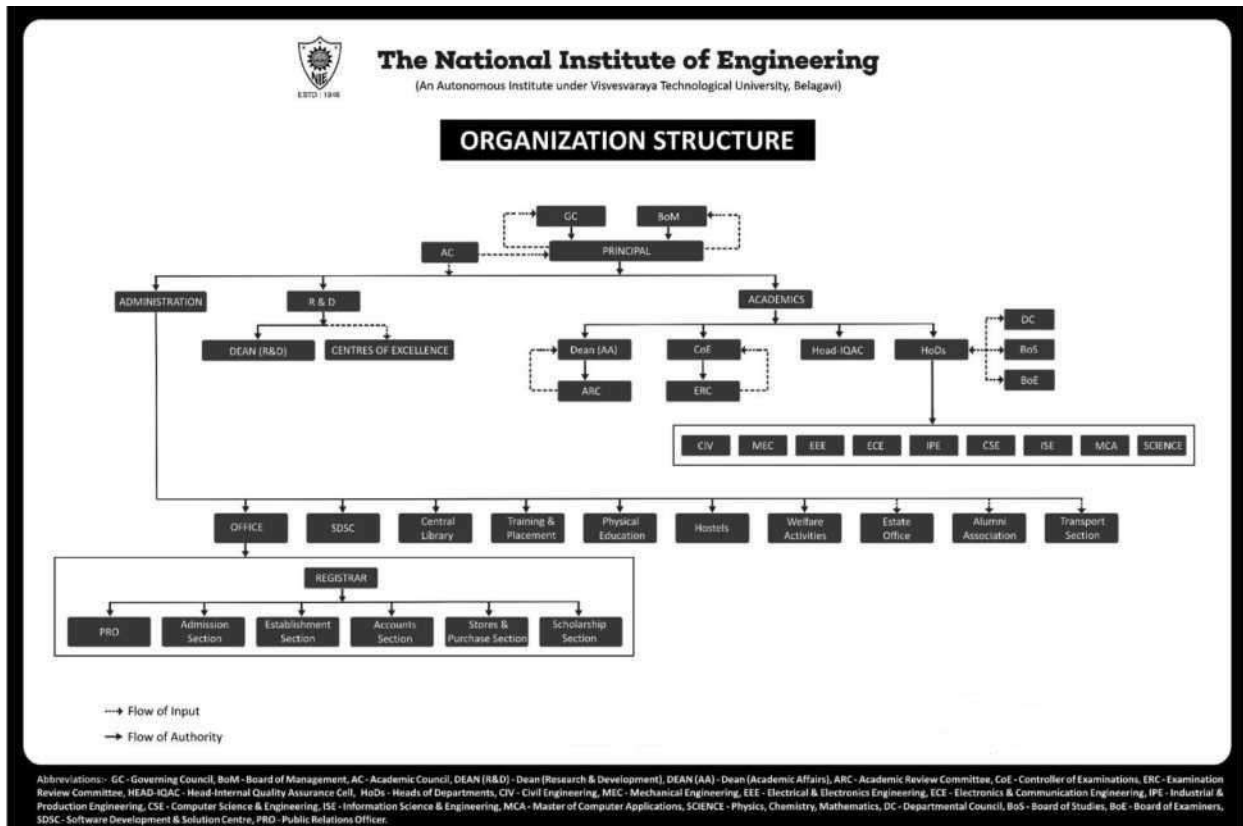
NIE
ESTD : 1946

The National Institute of Engineering
(An Autonomous Institute under Visvesvaraya Technological University, Belagavi)

ORGANIZATION STRUCTURE

GC
BoM
AC
PRINCIPAL
ADMINISTRATION
R & D
ACADEMICS
DEAN (R&D)
CENTRES OF EXCELLENCE
Dean (AA)
CoE
Head-IQAC
HoDs
DC
BoS
BoE
ARC
ERC
CIV
MEC
EEE
ECE
IPE
CSE
ISE
MCA
SCIENCE
OFFICE
SDSC
Central Library
Training & Placement
Physical Education
Hostels
Welfare Activities
Estate Office
Alumni Association
Transport Section
REGISTRAR
PRO
Admission Section
Establishment Section
Accounts Section
Stores & Purchase Section
Scholarship Section

Flow of Input
Flow of Authority

Abbreviations:- GC - Governing Council, BoM - Board of Management, AC - Academic Council, DEAN (R&D) - Dean (Research & Development), DEAN (AA) - Dean (Academic Affairs), ARC - Academic Review Committee, CoE - Controller of Examinations, ERC - Examination Review Committee, HEAD-IQAC - Head-Internal Quality Assurance Cell, HoDs - Heads of Departments, CIV - Civil Engineering, MEC - Mechanical Engineering, EEE - Electrical & Electronics Engineering, ECE - Electronics & Communication Engineering, IPE - Industrial & Production Engineering, CSE - Computer Science & Engineering, ISE - Information Science & Engineering, MCA - Master of Computer Applications, SCIENCE - Physics, Chemistry, Mathematics, DC - Departmental Council, BoS - Board of Studies, BoE - Board of Examiners, SDSC - Software Development & Solution Centre, PRO - Public Relations Officer.